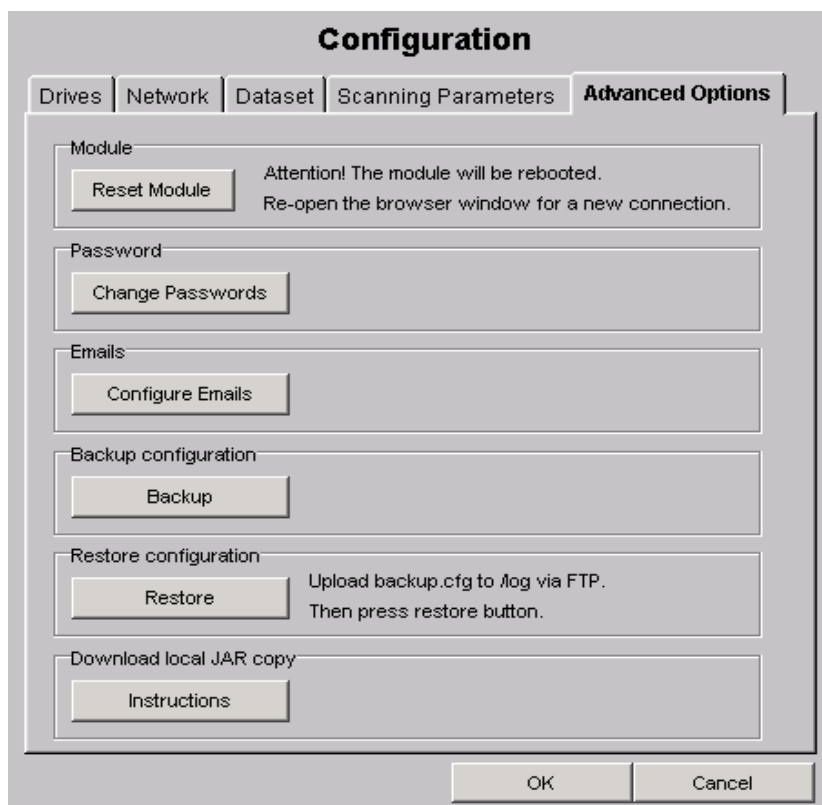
Configuration

Drives | Network | Dataset | Scanning Parameters | Advanced Options

Module
Reset Module
Attention! The module will be rebooted.
Re-open the browser window for a new connection.

Password
Change Passwords

Emails
Configure Emails

Backup configuration
Backup

Restore configuration
Restore
Upload backup.cfg to /log via FTP.
Then press restore button.

Download local JAR copy
Instructions

OK
Cancel